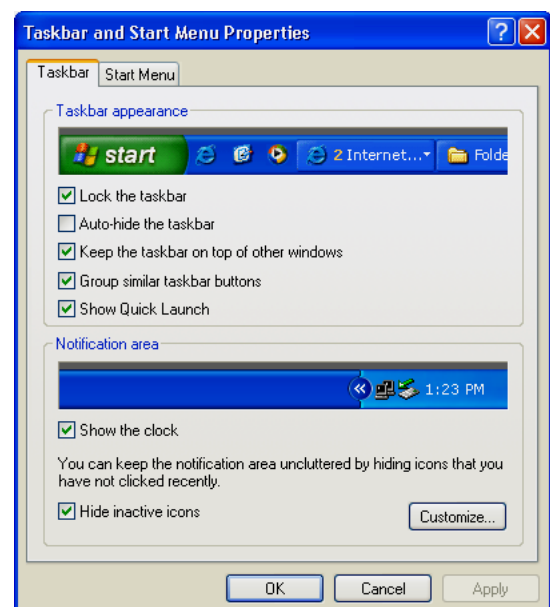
Taskbar and Start Menu Properties

Taskbar | Start Menu

Taskbar appearance

start

2 Internet...

Folde

Lock the taskbar

Auto-hide the taskbar

Keep the taskbar on top of other windows

Group similar taskbar buttons

Show Quick Launch

Notification area

1:23 PM

Show the clock

You can keep the notification area uncluttered by hiding icons that you have not clicked recently.

Hide inactive icons

Customize...

OK

Cancel

Apply